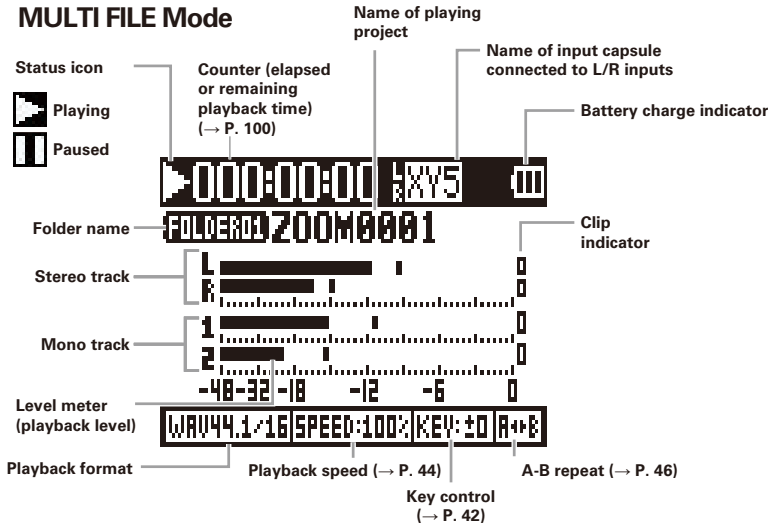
MULTI FILE Mode

Name of playing project

Status icon

Counter (elapsed or remaining playback time) (→ P. 100)

Name of input capsule connected to L/R inputs

Playing

Paused

Battery charge indicator

000:00:00 XY5

Folder name

FOLDER01 ZOOM0001

Clip indicator

Stereo track

L

R

Mono track

1

2

-48-32-18 -12 -6 0

Level meter (playback level)

WAV44.1/16 SPEED:100% KEY:±0 A↔B

Playback format

Playback speed (→ P. 44)

A-B repeat (→ P. 46)

Key control (→ P. 42)